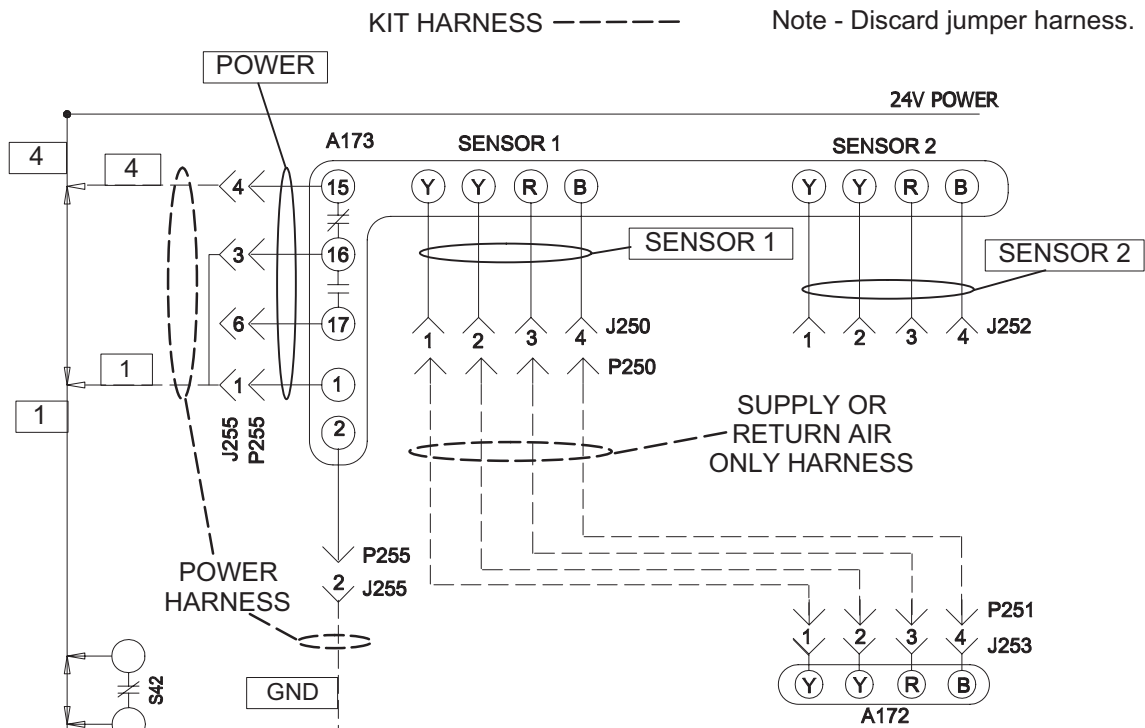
KIT HARNESS

Note - Discard jumper harness.

POWER

24V POWER

A173

SENSOR 1

SENSOR 2

4

4

4

15

Y

Y

R

B

Y

Y

R

B

SENSOR 1

SENSOR 2

3

16

6

17

1

2

3

4

J250

1

2

3

4

J252

P250

1

1

1

1

1

J255
P255

2

SUPPLY OR
RETURN AIR
ONLY HARNESS

P255

2

J255

POWER
HARNESS

P251

1

2

3

4

J253

S42

GND

Y

Y

R

B

A172